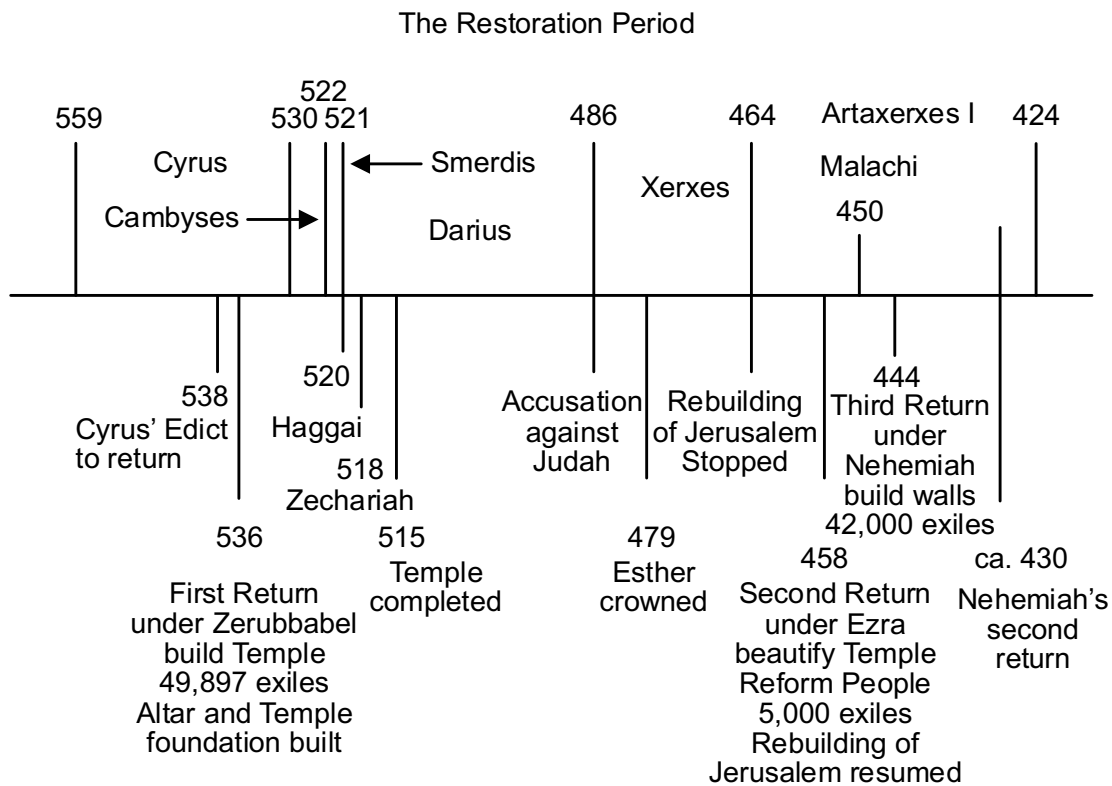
The Restoration Period

559

530 522 521

Cyrus

Smerdis

Cambyses

486

Darius

Xerxes

464

Artaxerxes I

Malachi

450

424

538
Cyrus' Edict to return

536

First Return under Zerubbabel build Temple 49,897 exiles Altar and Temple foundation built

520
Haggai

518
Zechariah

515
Temple completed

Accusation against Judah

479
Esther crowned

Rebuilding of Jerusalem Stopped

458
Second Return under Ezra beautify Temple Reform People 5,000 exiles Rebuilding of Jerusalem resumed

444
Third Return under Nehemiah build walls 42,000 exiles

ca. 430
Nehemiah's second return